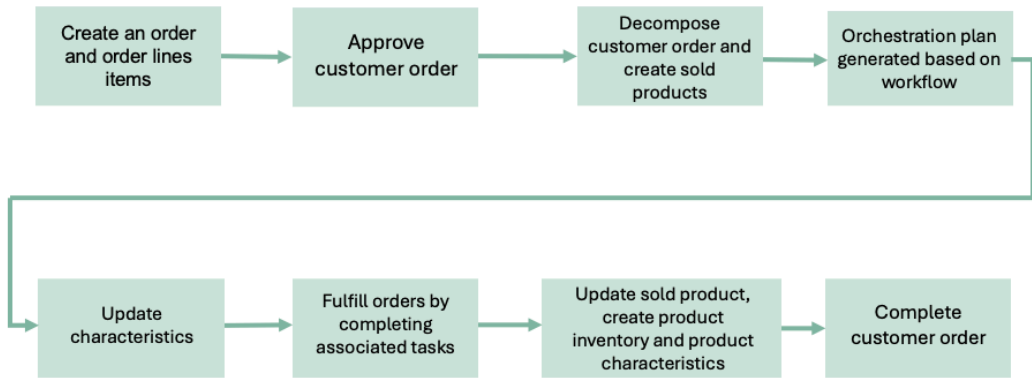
Create an order and order lines items

Approve customer order

Decompose customer order and create sold products

Orchestration plan generated based on workflow

Update characteristics

Fulfill orders by completing associated tasks

Update sold product, create product inventory and product characteristics

Complete customer order